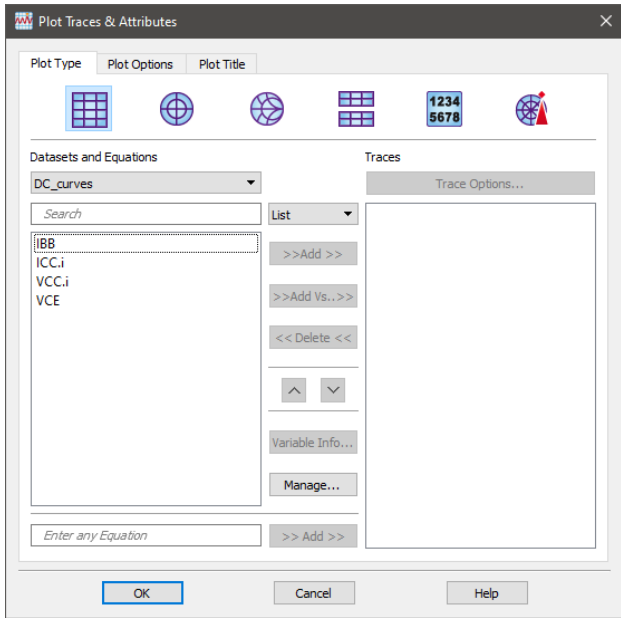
Plot Traces & Attributes

Plot Type
Plot Options
Plot Title

1234
5678

Datasets and Equations
DC_curves
Search
IBB
ICC.i
VCC.i
VCE
Enter any Equation

List
>>Add >>
>>Add Vs..>>
<< Delete <<
Variable Info...
Manage...
>> Add >>

Traces
Trace Options...

OK
Cancel
Help